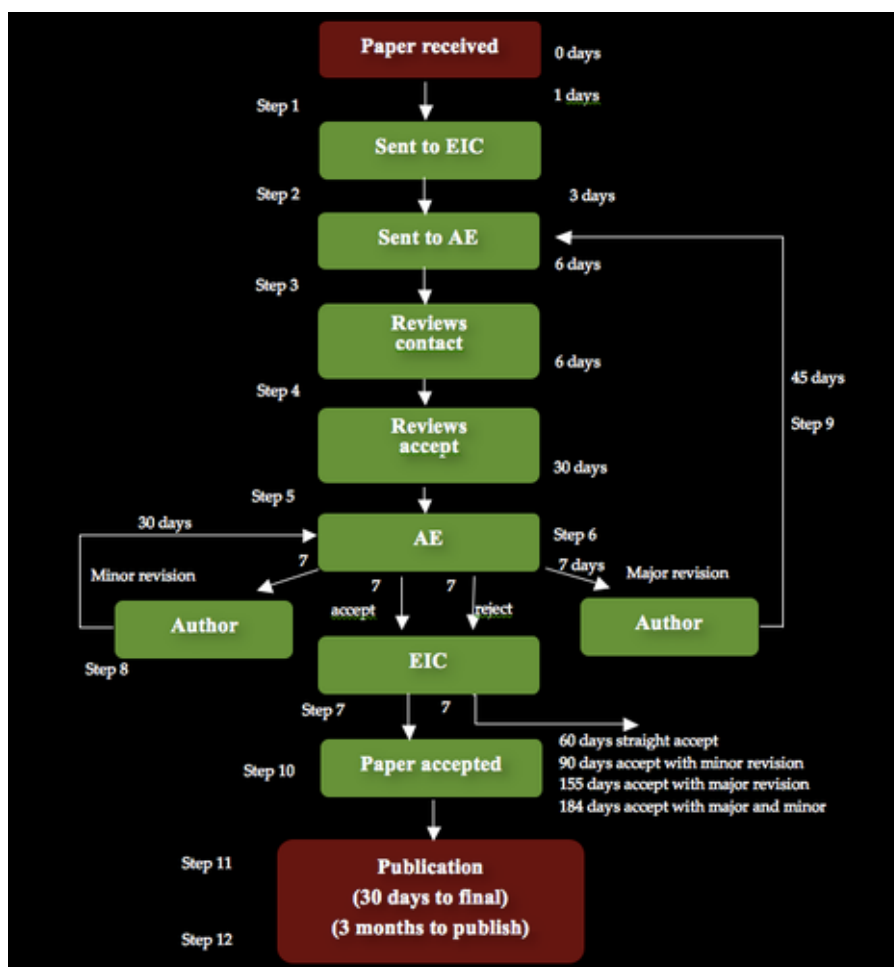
Paper received

0 days

Step 1

1 days

Sent to EIC

Step 2

3 days

Sent to AE

6 days

Step 3

Reviews contact

6 days

45 days

Step 4

Step 9

Reviews accept

30 days

Step 5

30 days

AE

Step 6

7

7 days

Minor revision

Major revision

7

7

accept

reject

Author

Author

Step 8

EIC

Step 7

7

60 days straight accept
90 days accept with minor revision
155 days accept with major revision
184 days accept with major and minor

Step 10

Paper accepted

Step 11

Publication
(30 days to final)
(3 months to publish)

Step 12